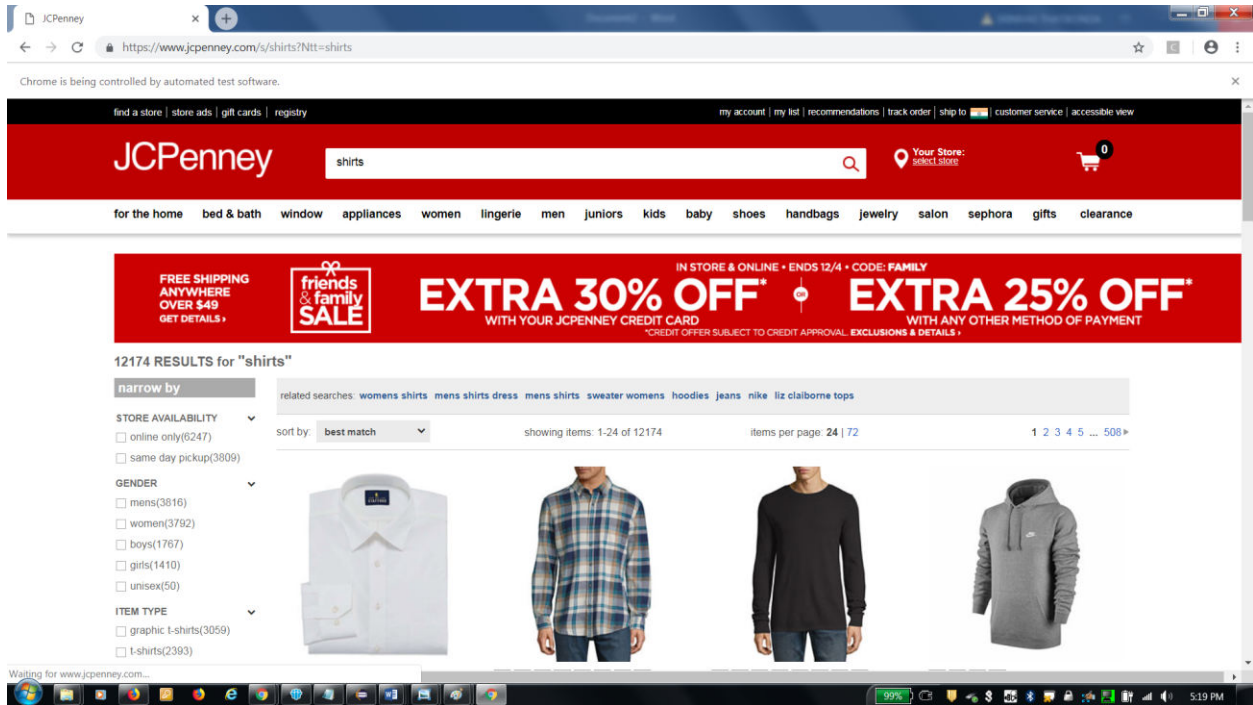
JCPenney
https://www.jcpenney.com/s/shirts?Ntt=shirts
Chrome is being controlled by automated test software.

find a store | store ads | gift cards | registry
my account | my list | recommendations | track order | ship to | customer service | accessible view

JCPenney
shirts
Your Store: select store
0

for the home bed & bath window appliances women lingerie men juniors kids baby shoes handbags jewelry salon sephora gifts clearance

FREE SHIPPING ANYWHERE OVER $49 GET DETAILS ›
friends & family SALE
IN STORE & ONLINE • ENDS 12/4 • CODE: FAMILY
EXTRA 30% OFF* WITH YOUR JCPENNEY CREDIT CARD
OR
EXTRA 25% OFF* WITH ANY OTHER METHOD OF PAYMENT
*CREDIT OFFER SUBJECT TO CREDIT APPROVAL. EXCLUSIONS & DETAILS ›

12174 RESULTS for "shirts"

narrow by
STORE AVAILABILITY
online only(6247)
same day pickup(3809)
GENDER
mens(3816)
women(3792)
boys(1767)
girls(1410)
unisex(50)
ITEM TYPE
graphic t-shirts(3059)
t-shirts(2393)

related searches: womens shirts mens shirts dress mens shirts sweater womens hoodies jeans nike liz claiborne tops
sort by: best match
showing items: 1-24 of 12174
items per page: 24 | 72
1 2 3 4 5 ... 508 ▸

Waiting for www.jcpenney.com...
99%
5:19 PM